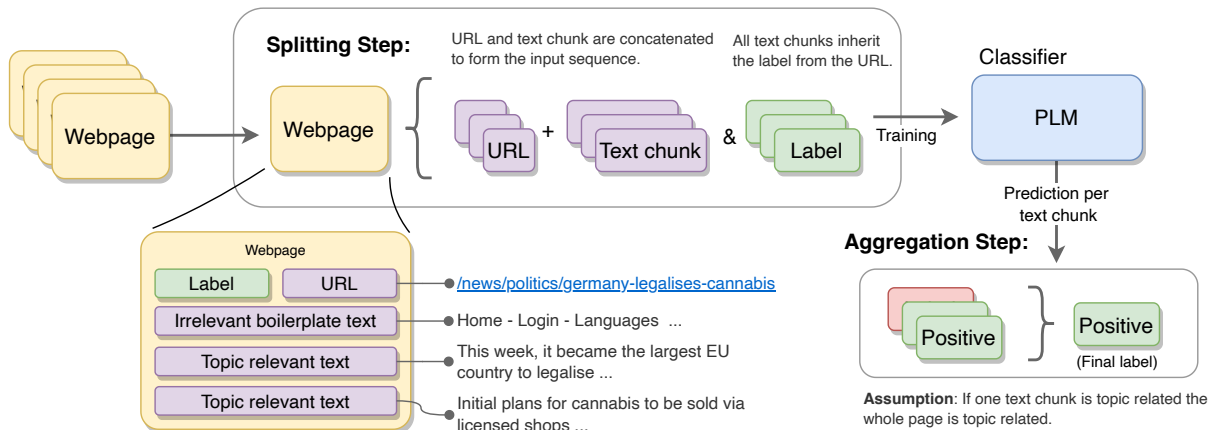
Webpage

Splitting Step:

URL and text chunk are concatenated to form the input sequence.

All text chunks inherit the label from the URL.

Webpage

URL + Text chunk & Label

Training

Classifier

PLM

Prediction per text chunk

Aggregation Step:

Positive

Positive
(Final label)

**Assumption**: If one text chunk is topic related the whole page is topic related.

Webpage

Label

URL

Irrelevant boilerplate text

Topic relevant text

Topic relevant text

/news/politics/germany-legalises-cannabis

Home - Login - Languages ...

This week, it became the largest EU country to legalise ...

Initial plans for cannabis to be sold via licensed shops ...